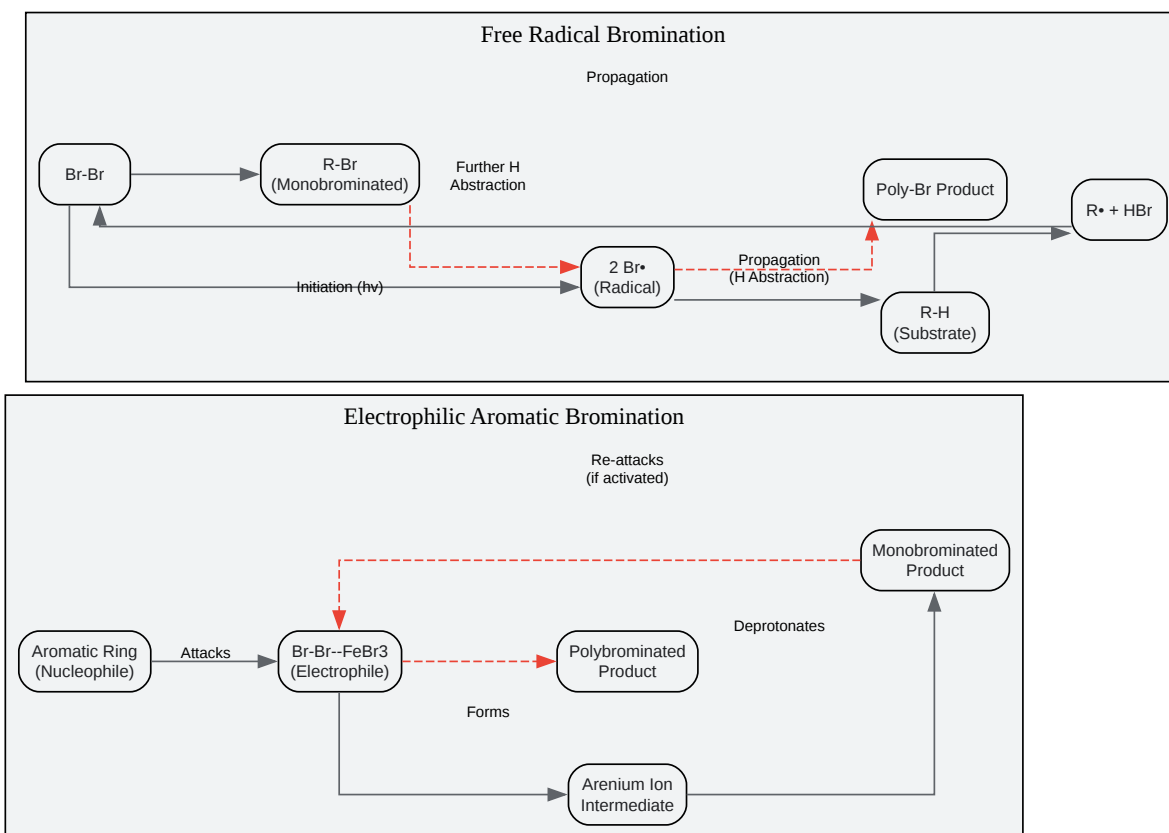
Free Radical Bromination

Propagation

Br-Br

R-Br
(Monobrominated)

Further H
Abstraction

Poly-Br Product

R• + HBr

2 Br•
(Radical)

Propagation
(H Abstraction)

Initiation (hν)

R-H
(Substrate)

Electrophilic Aromatic Bromination

Re-attacks
(if activated)

Monobrominated
Product

Deprotonates

Aromatic Ring
(Nucleophile)

Attacks

Br-Br--FeBr3
(Electrophile)

Polybrominated
Product

Forms

Arenium Ion
Intermediate